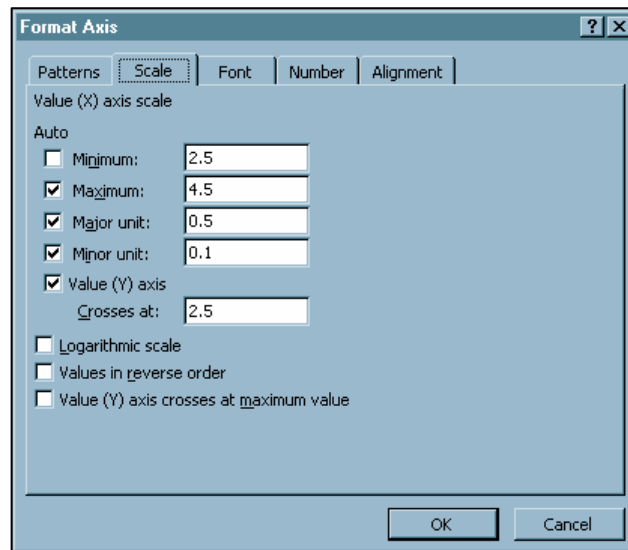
Format Axis

?

X

Patterns

Scale

Font

Number

Alignment

Value (X) axis scale

Auto

Minimum: 2.5

Maximum: 4.5

Major unit: 0.5

Minor unit: 0.1

Value (Y) axis

Crosses at: 2.5

Logarithmic scale

Values in reverse order

Value (Y) axis crosses at maximum value

OK

Cancel